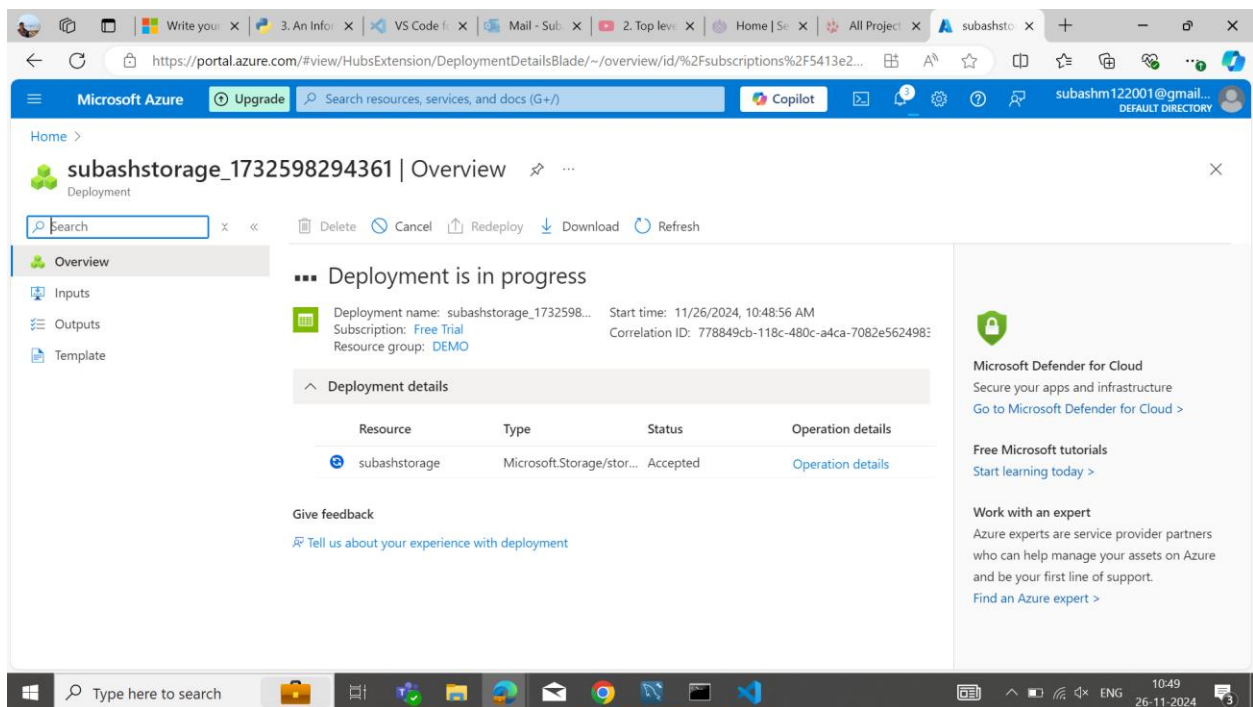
Write your | 3. An Infor | VS Code f | Mail - Sub | 2. Top leve | Home | Se | All Project | subashsto

https://portal.azure.com/#view/HubsExtension/DeploymentDetailsBlade/~/overview/id/%2Fsubscriptions%2F5413e2...

Microsoft Azure | Upgrade | Search resources, services, and docs (G+/) | Copilot | subashm122001@gmail... DEFAULT DIRECTORY

Home >

subashstorage_1732598294361 | Overview
Deployment

Search

Overview
Inputs
Outputs
Template

Delete | Cancel | Redeploy | Download | Refresh

Deployment is in progress

Deployment name: subashstorage_1732598...
Subscription: Free Trial
Resource group: DEMO

Start time: 11/26/2024, 10:48:56 AM
Correlation ID: 778849cb-118c-480c-a4ca-7082e562498:

Deployment details

| Resource | Type | Status | Operation details |
|---|---|---|---|
| subashstorage | Microsoft.Storage/stor... | Accepted | Operation details |

Give feedback

Tell us about your experience with deployment

Microsoft Defender for Cloud
Secure your apps and infrastructure
Go to Microsoft Defender for Cloud >

Free Microsoft tutorials
Start learning today >

Work with an expert
Azure experts are service provider partners who can help manage your assets on Azure and be your first line of support.
Find an Azure expert >

Type here to search

ENG 10:49 26-11-2024